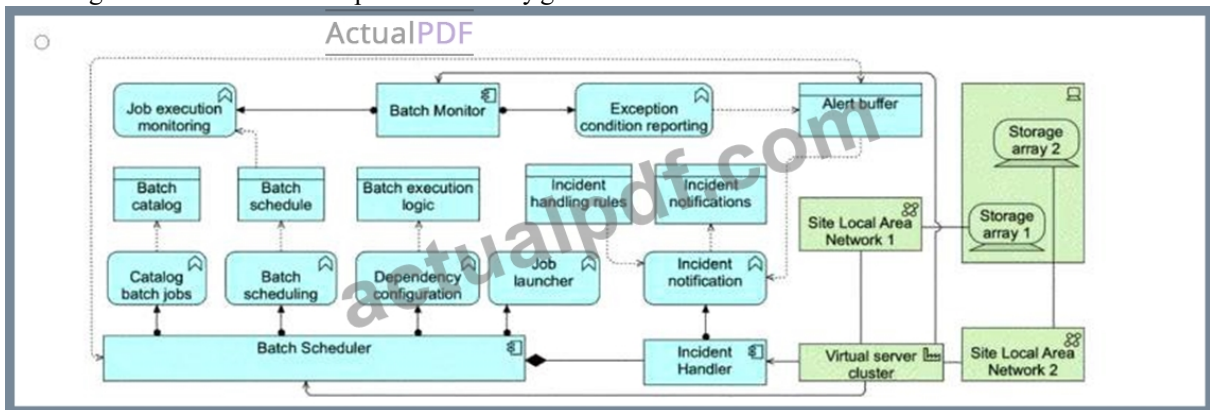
ActualPDF

Job execution monitoring

Batch Monitor

Exception condition reporting

Alert buffer

Storage array 2

Batch catalog

Batch schedule

Batch execution logic

Incident handling rules

Incident notifications

Site Local Area Network 1

Storage array 1

Catalog batch jobs

Batch scheduling

Dependency configuration

Job launcher

Incident notification

Batch Scheduler

Incident Handler

Virtual server cluster

Site Local Area Network 2

actualpdf.com